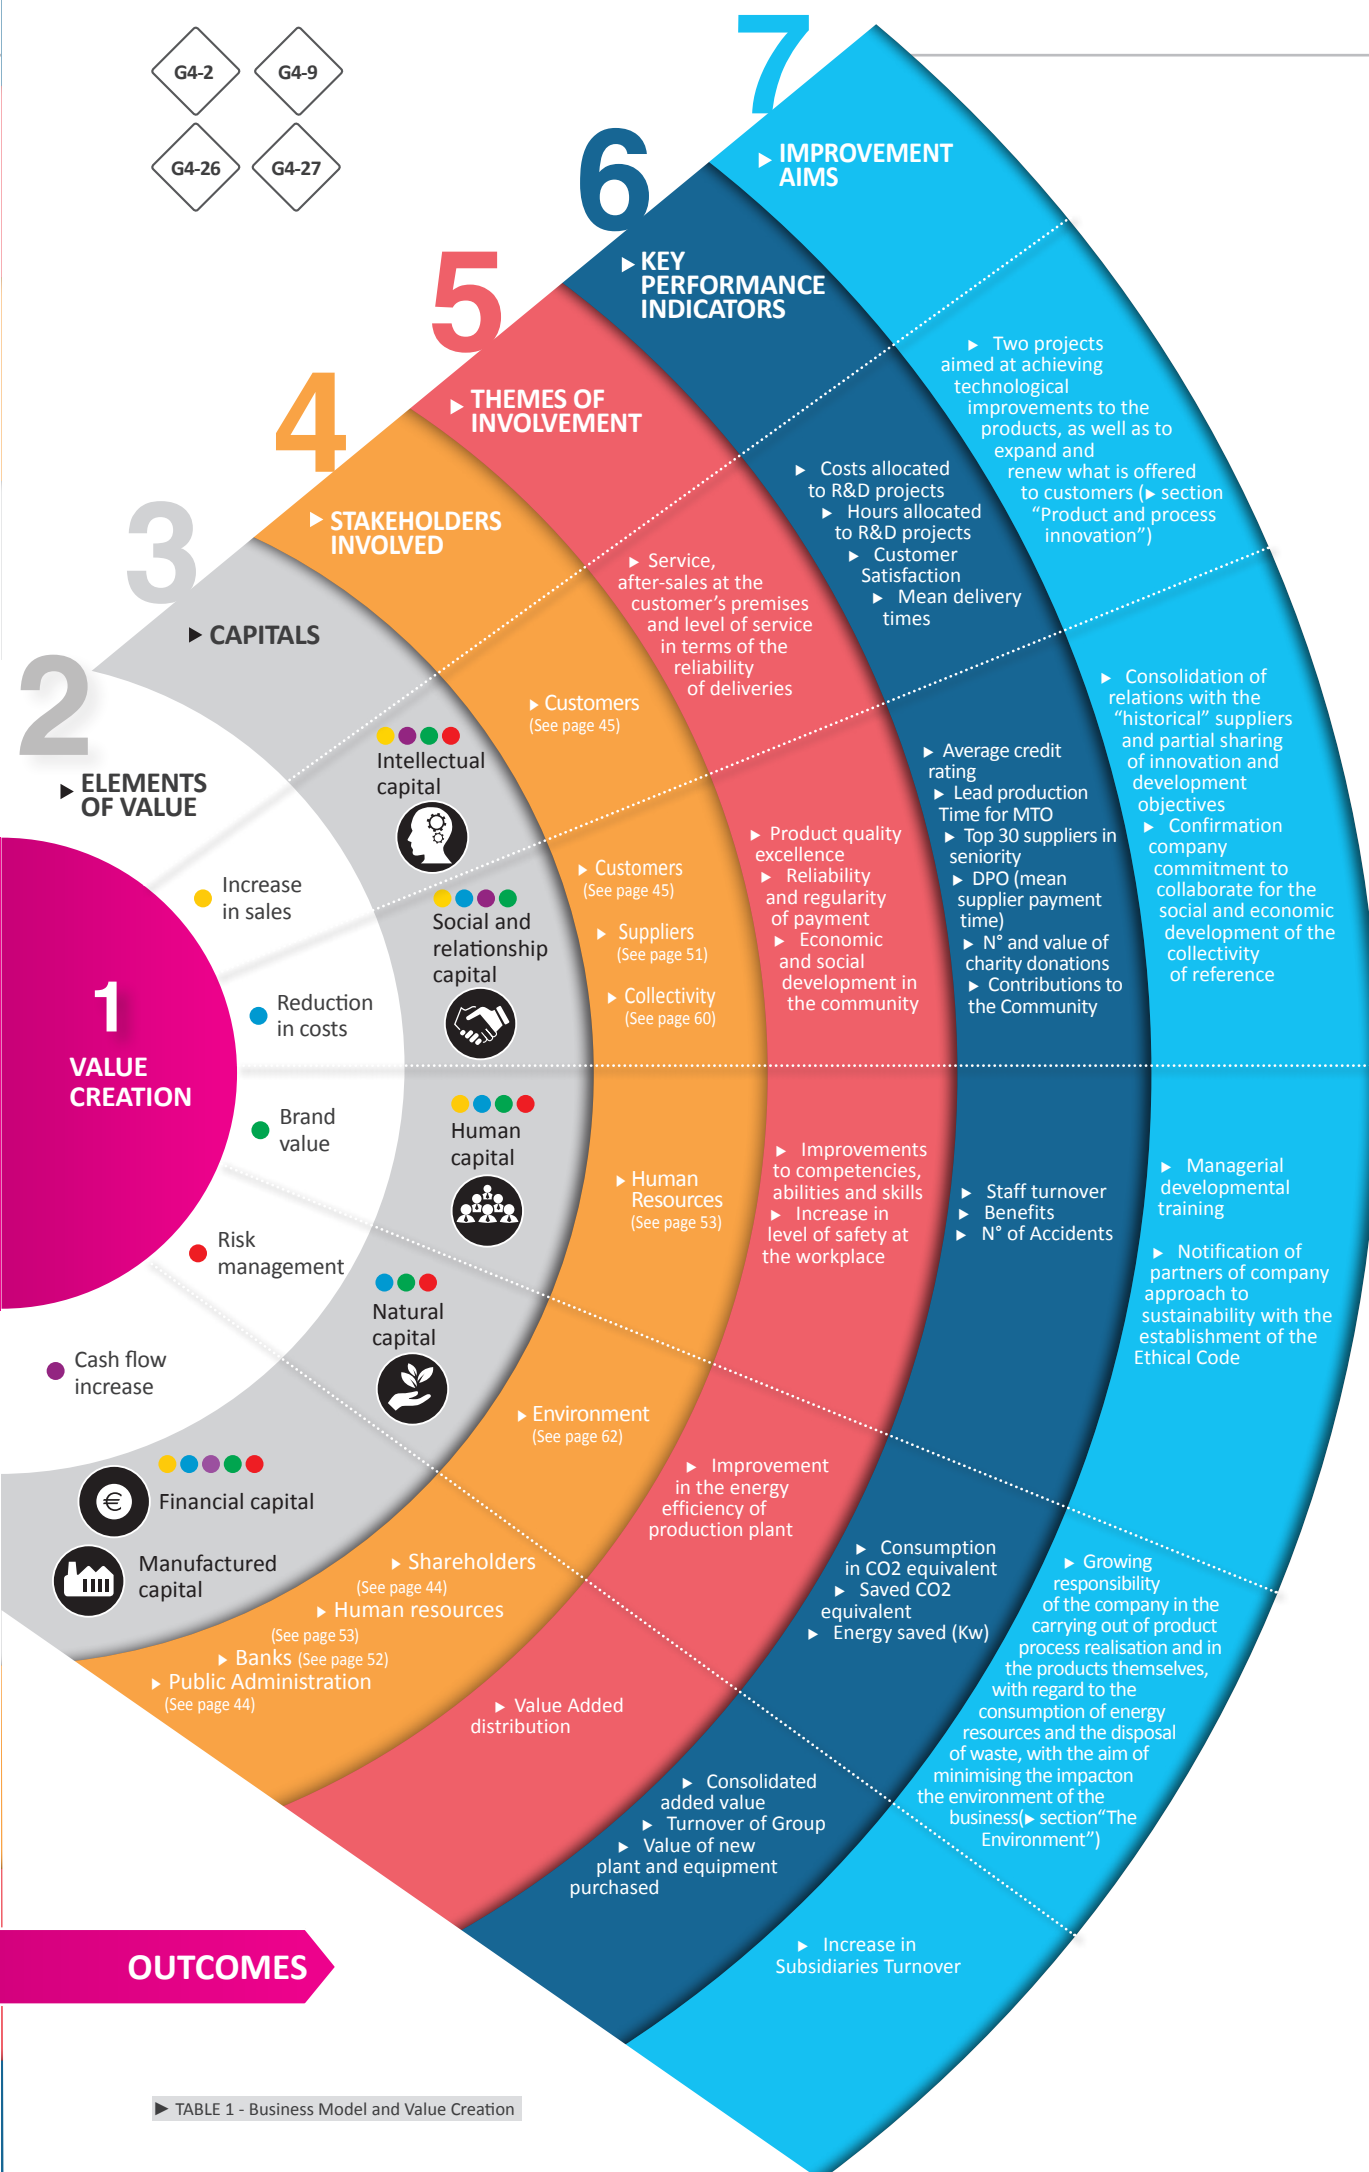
G4-2
G4-9
G4-26
G4-27

7
IMPROVEMENT AIMS

6
KEY PERFORMANCE INDICATORS

5
THEMES OF INVOLVEMENT

4
STAKEHOLDERS INVOLVED

3
CAPITALS

2
ELEMENTS OF VALUE

1
VALUE CREATION

Increase in sales

Reduction in costs

Brand value

Risk management

Cash flow increase

Intellectual capital

Social and relationship capital

Human capital

Natural capital

Financial capital

Manufactured capital

Customers (See page 45)

Customers (See page 45)

Suppliers (See page 51)

Collectivity (See page 60)

Human Resources (See page 53)

Environment (See page 62)

Shareholders (See page 44)

Human resources (See page 53)

Banks (See page 52)

Public Administration (See page 44)

Service, after-sales at the customer's premises and level of service in terms of the reliability of deliveries

Product quality excellence

Reliability and regularity of payment

Economic and social development in the community

Improvements to competencies, abilities and skills

Increase in level of safety at the workplace

Improvement in the energy efficiency of production plant

Value Added distribution

Costs allocated to R&D projects

Hours allocated to R&D projects

Customer Satisfaction

Mean delivery times

Average credit rating

Lead production Time for MTO

Top 30 suppliers in seniority

DPO (mean supplier payment time)

N° and value of charity donations

Contributions to the Community

Staff turnover

Benefits

N° of Accidents

Consumption in CO2 equivalent

Saved CO2 equivalent

Energy saved (Kw)

Consolidated added value

Turnover of Group

Value of new plant and equipment purchased

Two projects aimed at achieving technological improvements to the products, as well as to expand and renew what is offered to customers (▸ section "Product and process innovation")

Consolidation of relations with the "historical" suppliers and partial sharing of innovation and development objectives

Confirmation company commitment to collaborate for the social and economic development of the collectivity of reference

Managerial developmental training

Notification of partners of company approach to sustainability with the establishment of the Ethical Code

Growing responsibility of the company in the carrying out of product process realisation and in the products themselves, with regard to the consumption of energy resources and the disposal of waste, with the aim of minimising the impacton the environment of the business(▸ section"The Environment")

Increase in Subsidiaries Turnover

OUTCOMES

TABLE 1 - Business Model and Value Creation